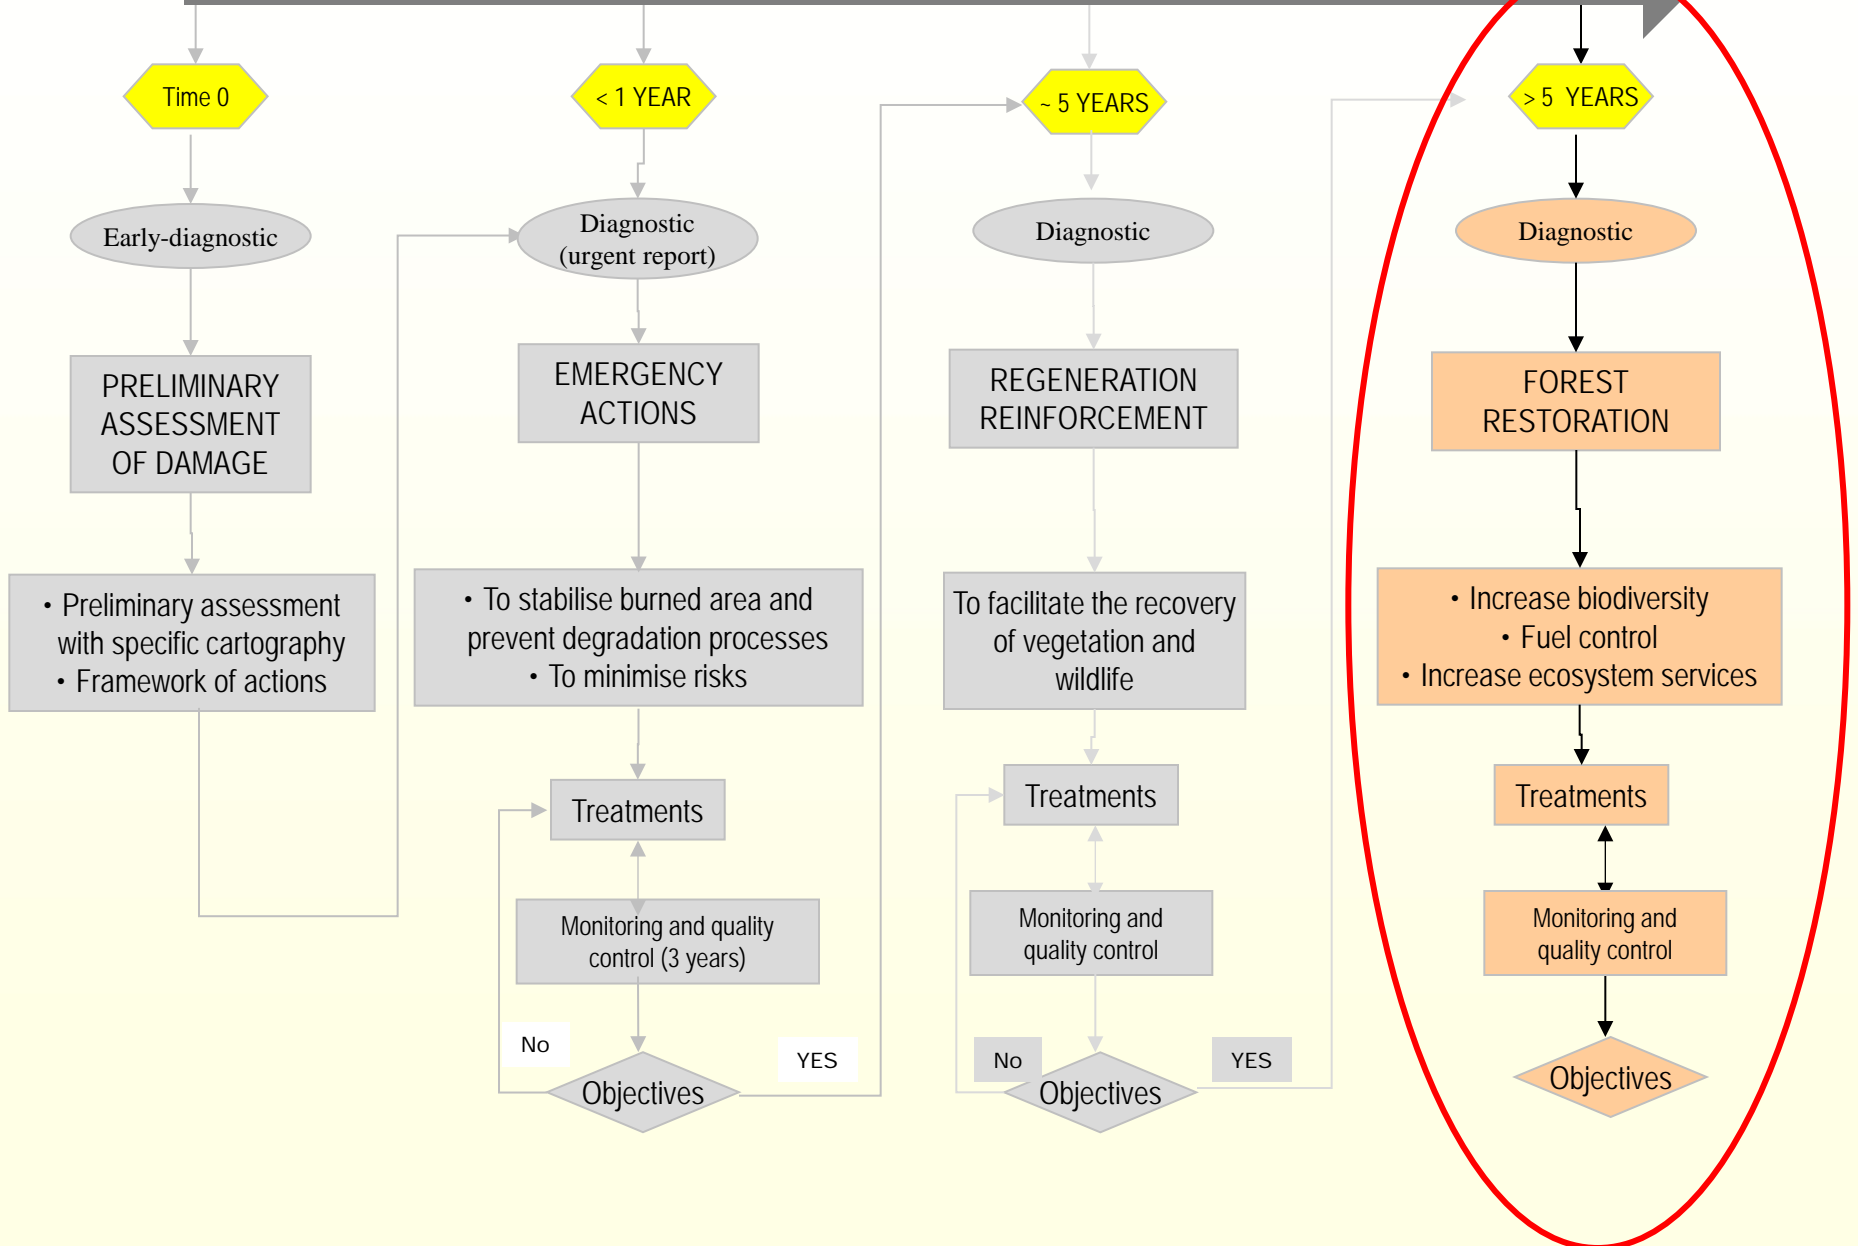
Time 0

Early-diagnostic

PRELIMINARY ASSESSMENT OF DAMAGE

• Preliminary assessment with specific cartography
• Framework of actions

< 1 YEAR

Diagnostic (urgent report)

EMERGENCY ACTIONS

• To stabilise burned area and prevent degradation processes
• To minimise risks

Treatments

Monitoring and quality control (3 years)

No

YES

Objectives

~ 5 YEARS

Diagnostic

REGENERATION REINFORCEMENT

To facilitate the recovery of vegetation and wildlife

Treatments

Monitoring and quality control

No

YES

Objectives

> 5 YEARS

Diagnostic

FOREST RESTORATION

• Increase biodiversity
• Fuel control
• Increase ecosystem services

Treatments

Monitoring and quality control

Objectives